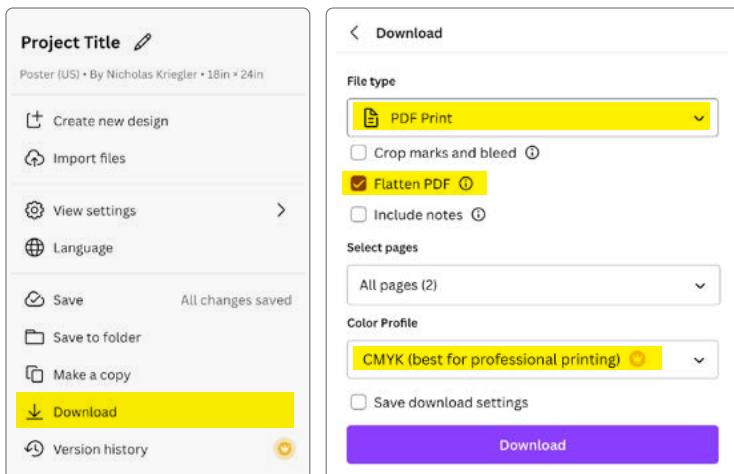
Project Title

Poster (US) • By Nicholas Kriegler • 18in × 24in

Create new design

Import files

View settings

Language

Save
All changes saved

Save to folder

Make a copy

Download

Version history

Download

File type

PDF Print

Crop marks and bleed

Flatten PDF

Include notes

Select pages

All pages (2)

Color Profile

CMYK (best for professional printing)

Save download settings

Download